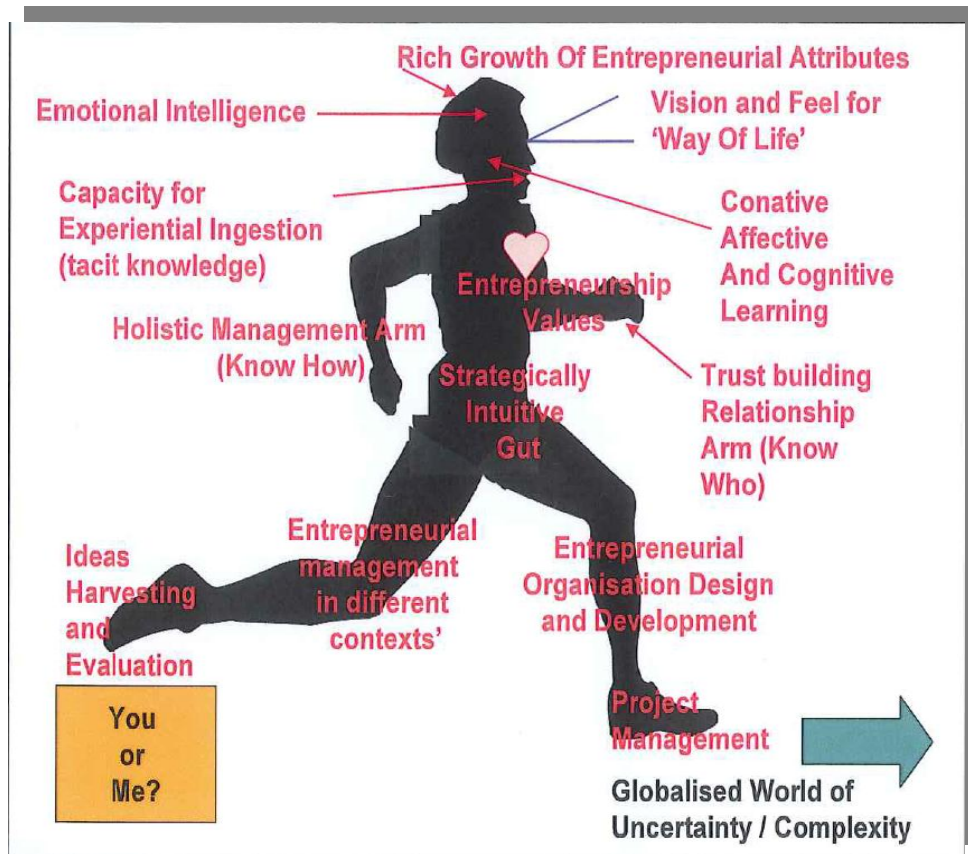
Rich Growth Of Entrepreneurial Attributes

Emotional Intelligence

Vision and Feel for 'Way Of Life'

Capacity for Experiential Ingestion (tacit knowledge)

Conative Affective And Cognitive Learning

Entrepreneurship Values

Holistic Management Arm (Know How)

Strategically Intuitive Gut

Trust building Relationship Arm (Know Who)

Entrepreneurial management in different contexts'

Entrepreneurial Organisation Design and Development

Ideas Harvesting and Evaluation

You or Me?

Project Management

Globalised World of Uncertainty / Complexity